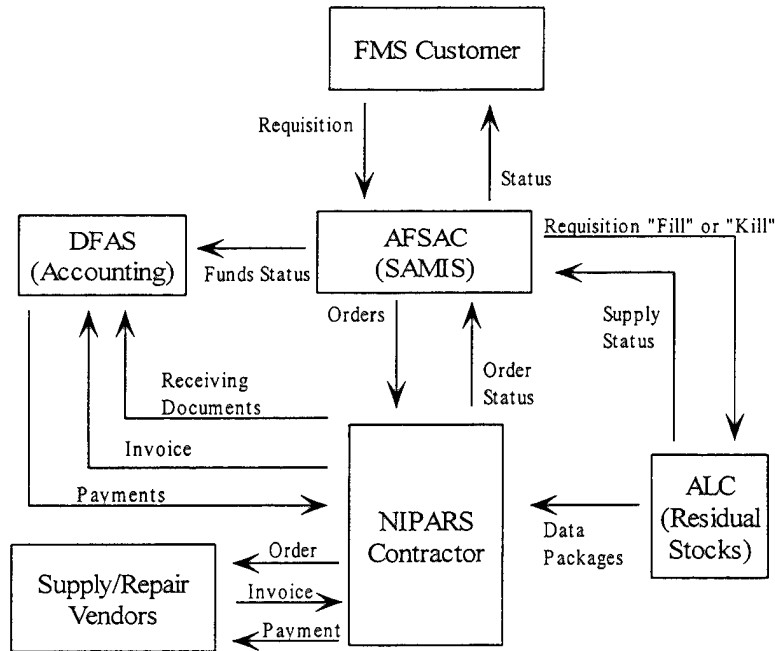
FMS Customer

Requisition

Status

DFAS (Accounting)

Funds Status

AFSAC (SAMIS)

Requisition "Fill" or "Kill"

Supply Status

Orders

Order Status

Receiving Documents

Invoice

Payments

NIPARS Contractor

ALC (Residual Stocks)

Data Packages

Supply/Repair Vendors

Order

Invoice

Payment